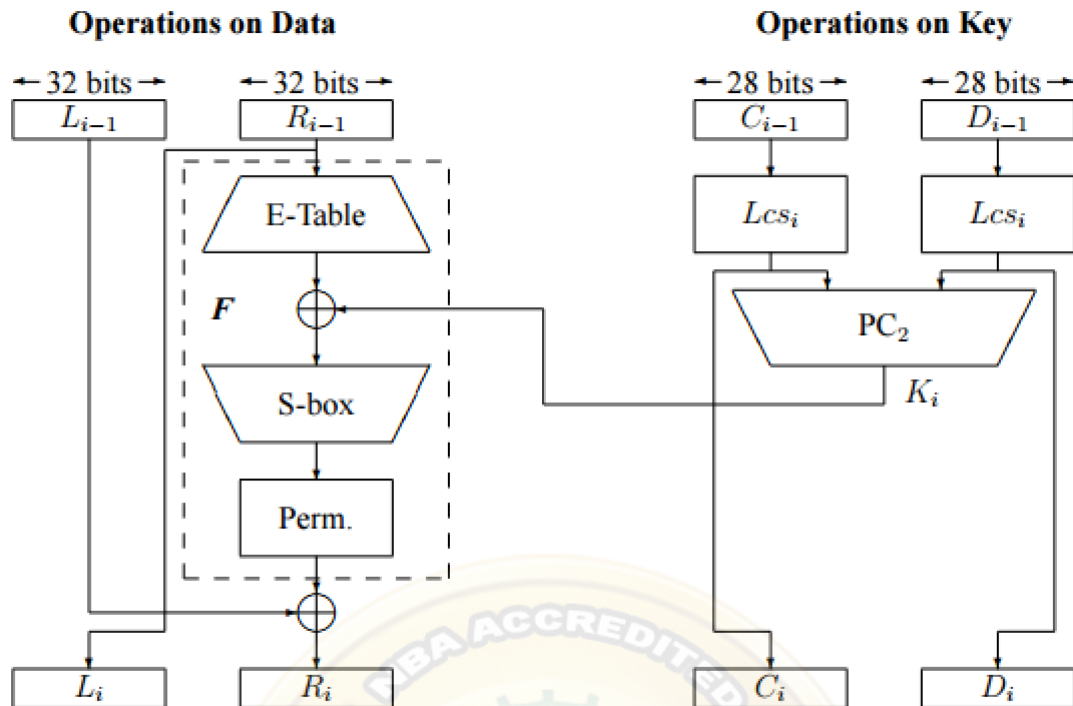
Operations on Data

Operations on Key

32 bits

32 bits

28 bits

28 bits

$L_{i-1}$

$R_{i-1}$

$C_{i-1}$

$D_{i-1}$

E-Table

$Lcs_i$

$Lcs_i$

$\boldsymbol{F}$

$PC_2$

S-box

$K_i$

Perm.

NBA ACCREDITED

$L_i$

$R_i$

$C_i$

$D_i$